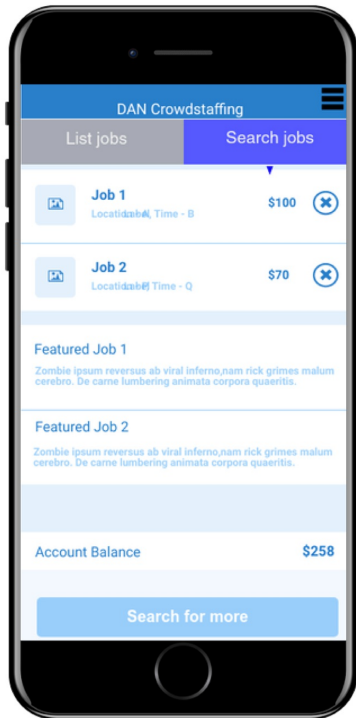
DAN Crowdstaffing

List jobs

Search jobs

Job 1
Location A, Time - B

$100

Job 2
Location P, Time - Q

$70

Featured Job 1
Zombie ipsum reversus ab viral inferno,nam rick grimes malum cerebro. De carne lumbering animata corpora quaeritis.

Featured Job 2
Zombie ipsum reversus ab viral inferno,nam rick grimes malum cerebro. De carne lumbering animata corpora quaeritis.

Account Balance

$258

Search for more